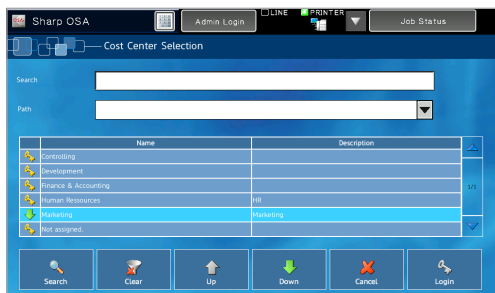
Sharp OSA

Admin Login

LINE PRINTER

Job Status

Cost Center Selection

Search

Path

| Name | Description |
|---|---|
| Controlling | |
| Development | |
| Finance & Accounting | |
| Human Ressources | HR |
| Marketing | Marketing |
| Not assigned. | |

1/1

Search

Clear

Up

Down

Cancel

Login